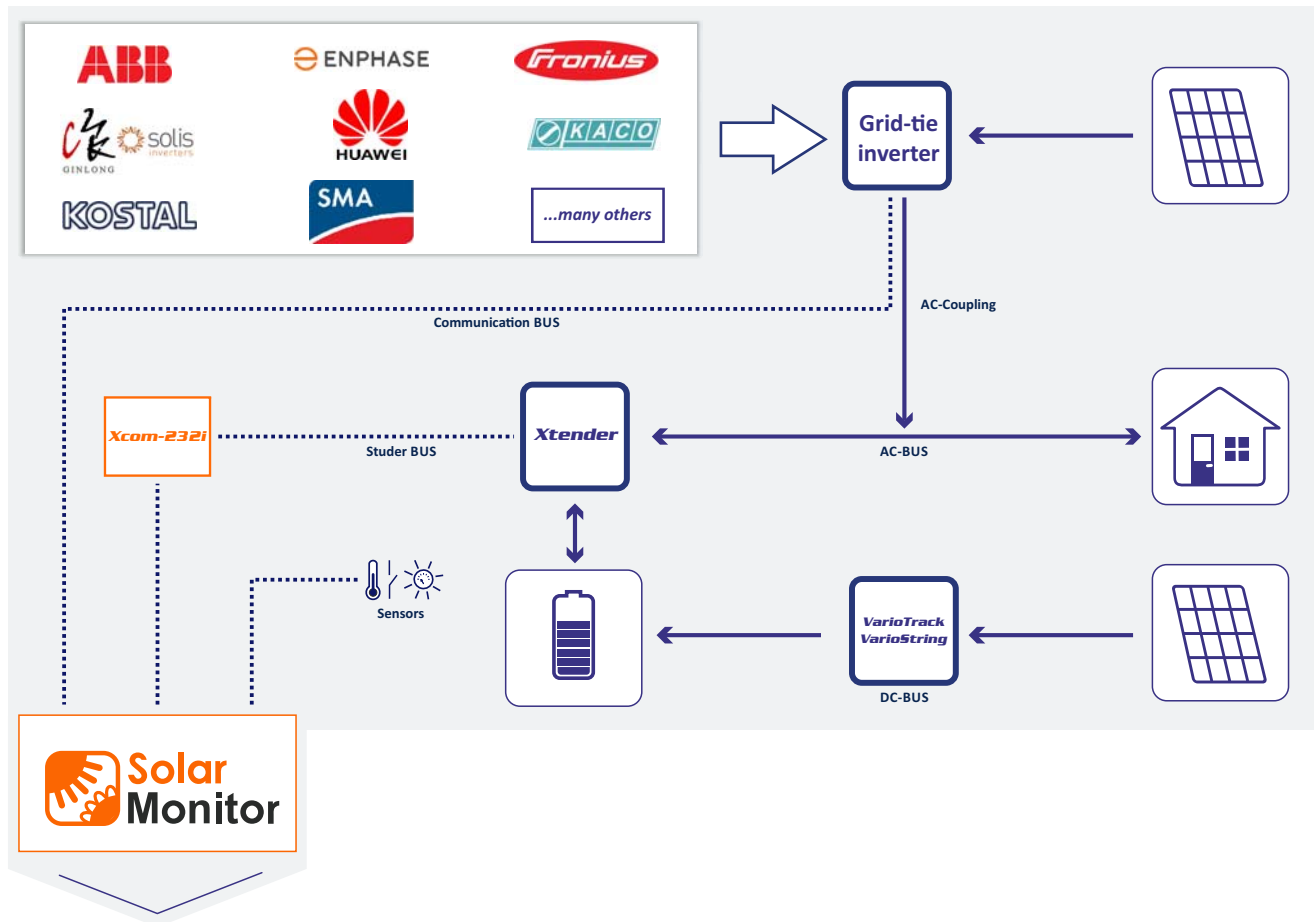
ABB
ENPHASE
Fronius
GINLONG
solis inverters
HUAWEI
KACO
KOSTAL
SMA
...many others

Grid-tie inverter

AC-Coupling
Communication BUS

Xcom-232i
Studer BUS
Xtender
AC-BUS

Sensors

VarioTrack VarioString
DC-BUS

Solar Monitor